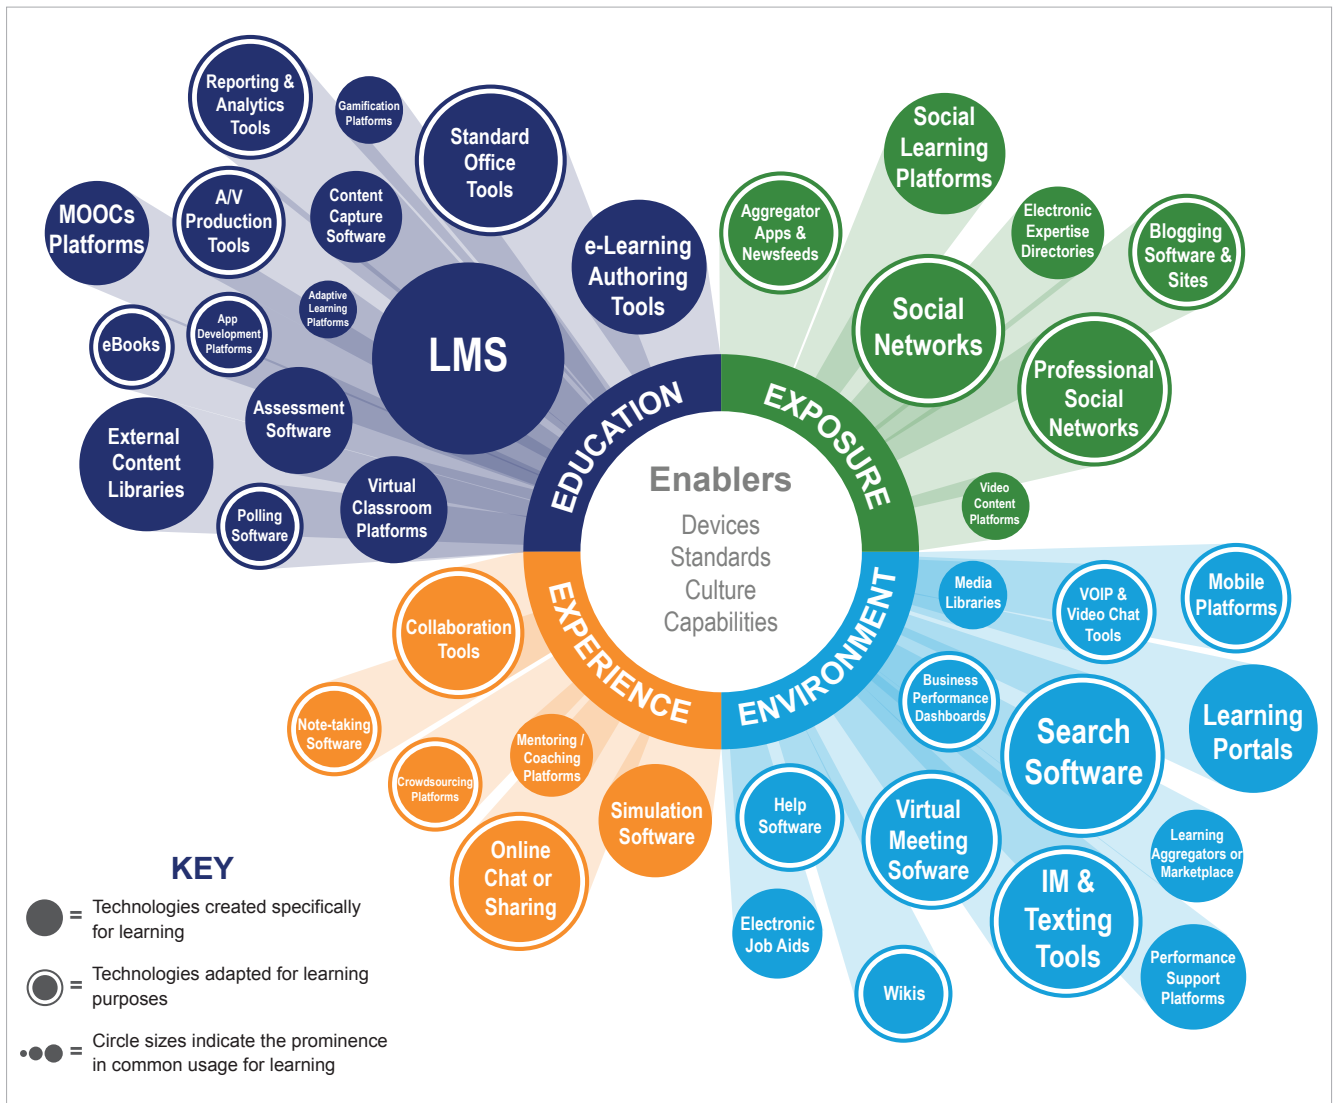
Reporting & Analytics Tools

Gamification Platforms

Standard Office Tools

MOOCs Platforms

A/V Production Tools

Content Capture Software

e-Learning Authoring Tools

Adaptive Learning Platforms

App Development Platforms

eBooks

LMS

Assessment Software

External Content Libraries

Polling Software

Virtual Classroom Platforms

Social Learning Platforms

Aggregator Apps & Newsfeeds

Electronic Expertise Directories

Blogging Software & Sites

Social Networks

Professional Social Networks

Video Content Platforms

EDUCATION

EXPOSURE

EXPERIENCE

ENVIRONMENT

Enablers

Devices
Standards
Culture
Capabilities

Collaboration Tools

Note-taking Software

Crowdsourcing Platforms

Mentoring / Coaching Platforms

Simulation Software

Online Chat or Sharing

Media Libraries

VOIP & Video Chat Tools

Mobile Platforms

Business Performance Dashboards

Search Software

Learning Portals

Help Software

Virtual Meeting Sofware

Learning Aggregators or Marketplace

IM & Texting Tools

Electronic Job Aids

Wikis

Performance Support Platforms

KEY

= Technologies created specifically for learning

= Technologies adapted for learning purposes

= Circle sizes indicate the prominence in common usage for learning